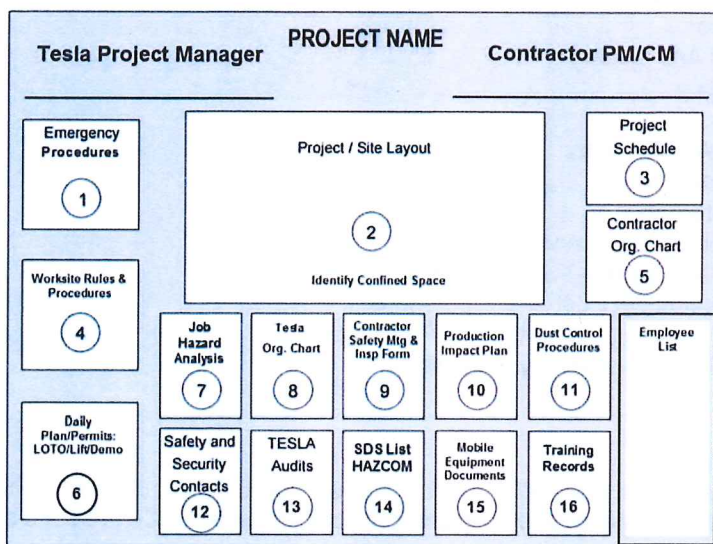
Tesla Project Manager

PROJECT NAME

Contractor PM/CM

Emergency Procedures

1

Project / Site Layout

2

Identify Confined Space

Project Schedule

3

Contractor Org. Chart

5

Worksite Rules & Procedures

4

Job Hazard Analysis

7

Tesla Org. Chart

8

Contractor Safety Mtg & Insp Form

9

Production Impact Plan

10

Dust Control Procedures

11

Employee List

Daily Plan/Permits: LOTO/Lift/Demo

6

Safety and Security Contacts

12

TESLA Audits

13

SDS List HAZCOM

14

Mobile Equipment Documents

15

Training Records

16